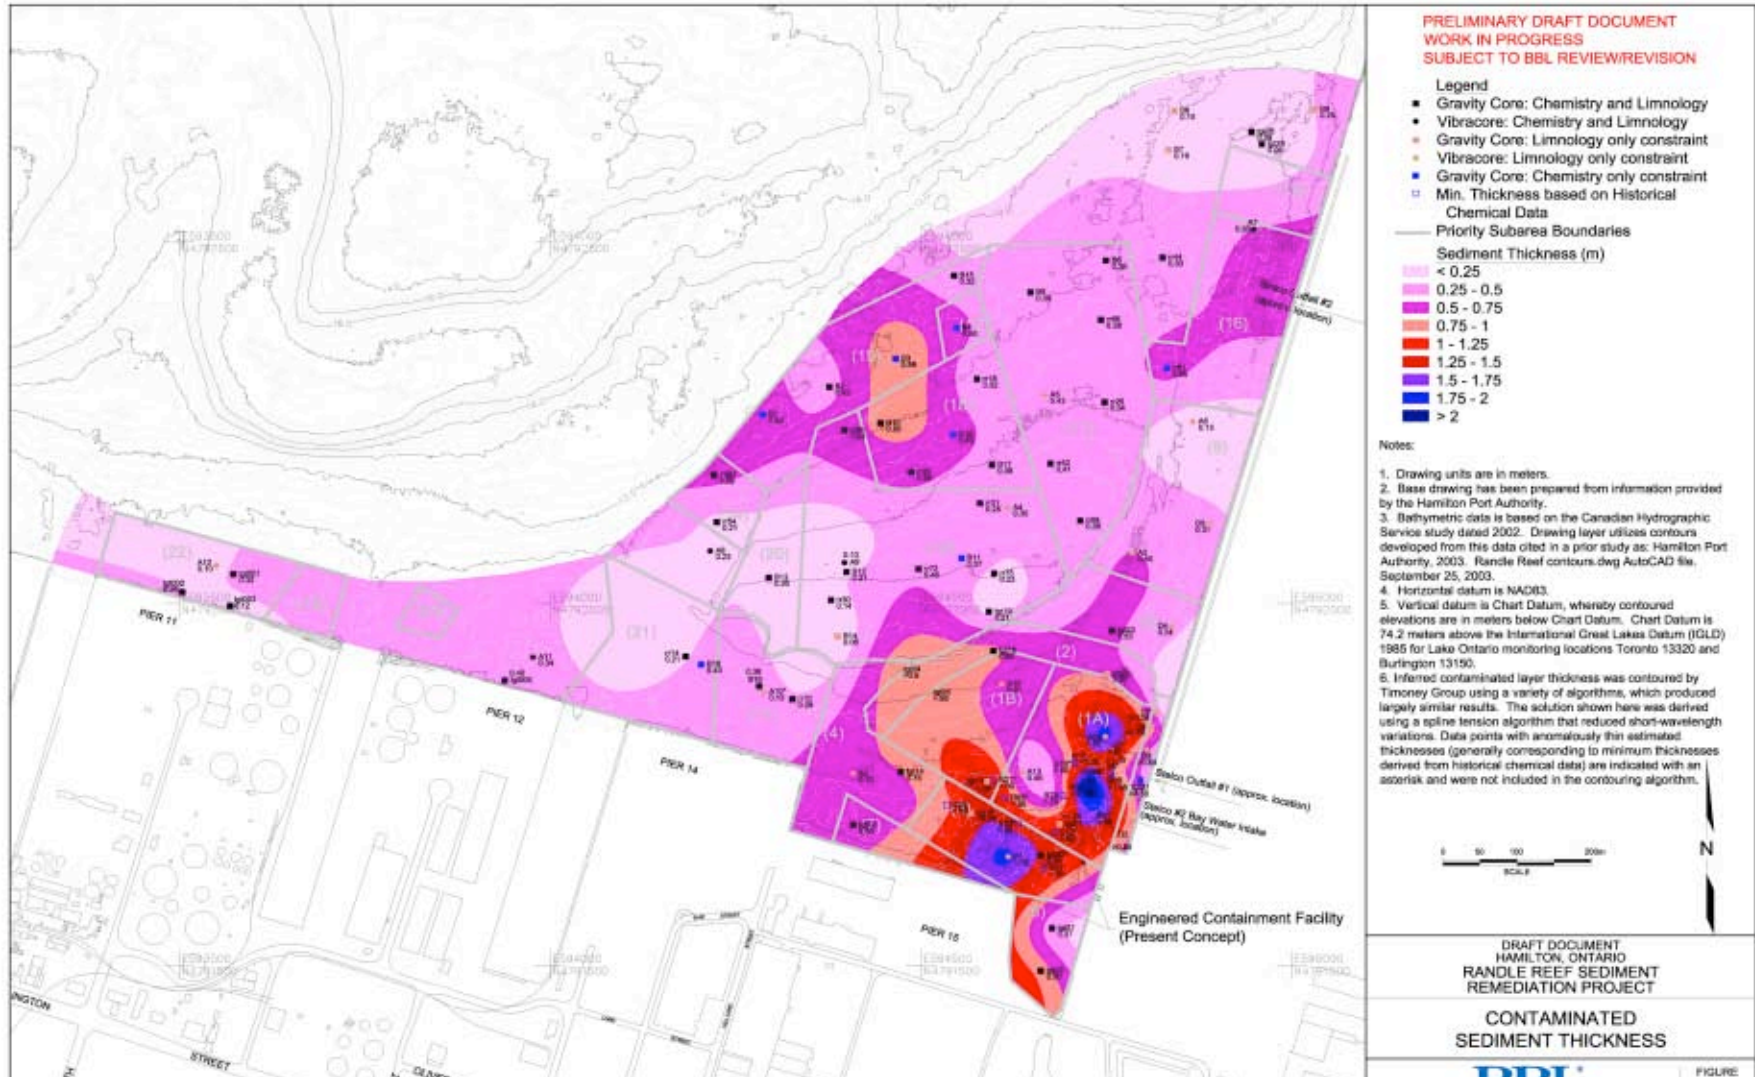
PRELIMINARY DRAFT DOCUMENT
WORK IN PROGRESS
SUBJECT TO BBL REVIEW/REVISION

Legend
Gravity Core: Chemistry and Limnology
Vibracore: Chemistry and Limnology
Gravity Core: Limnology only constraint
Vibracore: Limnology only constraint
Gravity Core: Chemistry only constraint
Min. Thickness based on Historical Chemical Data
Priority Subarea Boundaries
Sediment Thickness (m)
< 0.25
0.25 - 0.5
0.5 - 0.75
0.75 - 1
1 - 1.25
1.25 - 1.5
1.5 - 1.75
1.75 - 2
> 2

Notes:

1. Drawing units are in meters.
2. Base drawing has been prepared from information provided by the Hamilton Port Authority.
3. Bathymetric data is based on the Canadian Hydrographic Service study dated 2002. Drawing layer utilizes contours developed from this data cited in a prior study as: Hamilton Port Authority, 2003. Randle Reef contours.dwg AutoCAD file. September 25, 2003.
4. Horizontal datum is NAD83.
5. Vertical datum is Chart Datum, whereby contoured elevations are in meters below Chart Datum. Chart Datum is 74.2 meters above the International Great Lakes Datum (IGLD) 1985 for Lake Ontario monitoring locations Toronto 13320 and Burlington 13150.
6. Inferred contaminated layer thickness was contoured by Timoney Group using a variety of algorithms, which produced largely similar results. The solution shown here was derived using a spline tension algorithm that reduced short-wavelength variations. Data points with anomalously thin estimated thicknesses (generally corresponding to minimum thicknesses derived from historical chemical data) are indicated with an asterisk and were not included in the contouring algorithm.

SCALE
N

(1A) (1B) (2) (4) (16) (19) (20) (21) (22)

PIER 11
PIER 12
PIER 14
PIER 15
Stelco Outfall #1 (approx. location)
Stelco #2 Bay Water Intake (approx. location)
Stelco Outfall #2 (approx. location)
Engineered Containment Facility (Present Concept)
STREET

DRAFT DOCUMENT
HAMILTON, ONTARIO
RANDLE REEF SEDIMENT REMEDIATION PROJECT

CONTAMINATED SEDIMENT THICKNESS

FIGURE